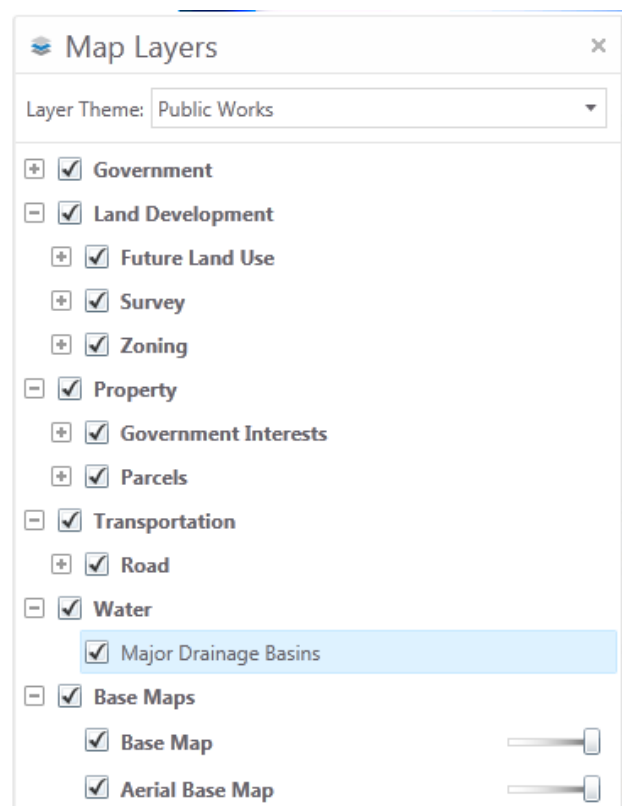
Map Layers ×

Layer Theme: Public Works

Government

Land Development

Future Land Use

Survey

Zoning

Property

Government Interests

Parcels

Transportation

Road

Water

Major Drainage Basins

Base Maps

Base Map

Aerial Base Map